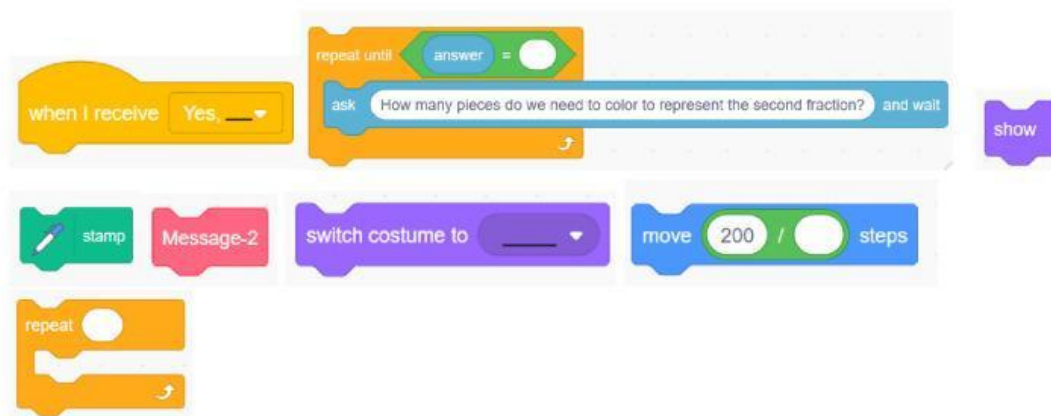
when I receive Yes, ___

repeat until answer =

ask How many pieces do we need to color to represent the second fraction? and wait

show

stamp

Message-2

switch costume to ____

move 200 / steps

repeat